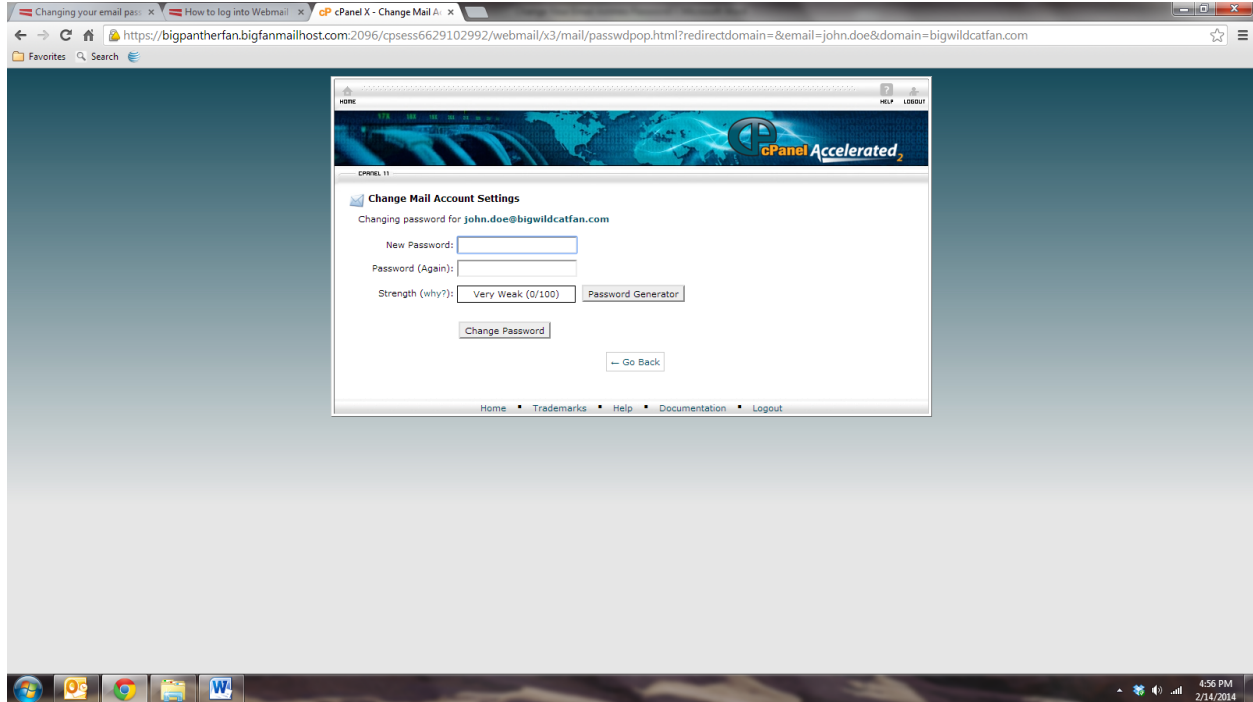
Changing your email pass ×
How to log into Webmail ×
cP cPanel X - Change Mail A ×

https://bigpantherfan.bigfanmailhost.com:2096/cpsess6629102992/webmail/x3/mail/passwdpop.html?redirectdomain=&email=john.doe&domain=bigwildcatfan.com

Favorites Search

HOME
HELP LOGOUT

cPanel Accelerated 2

CPANEL 11

Change Mail Account Settings

Changing password for john.doe@bigwildcatfan.com

New Password:

Password (Again):

Strength (why?): Very Weak (0/100) Password Generator

Change Password

← Go Back

Home • Trademarks • Help • Documentation • Logout

4:56 PM
2/14/2014